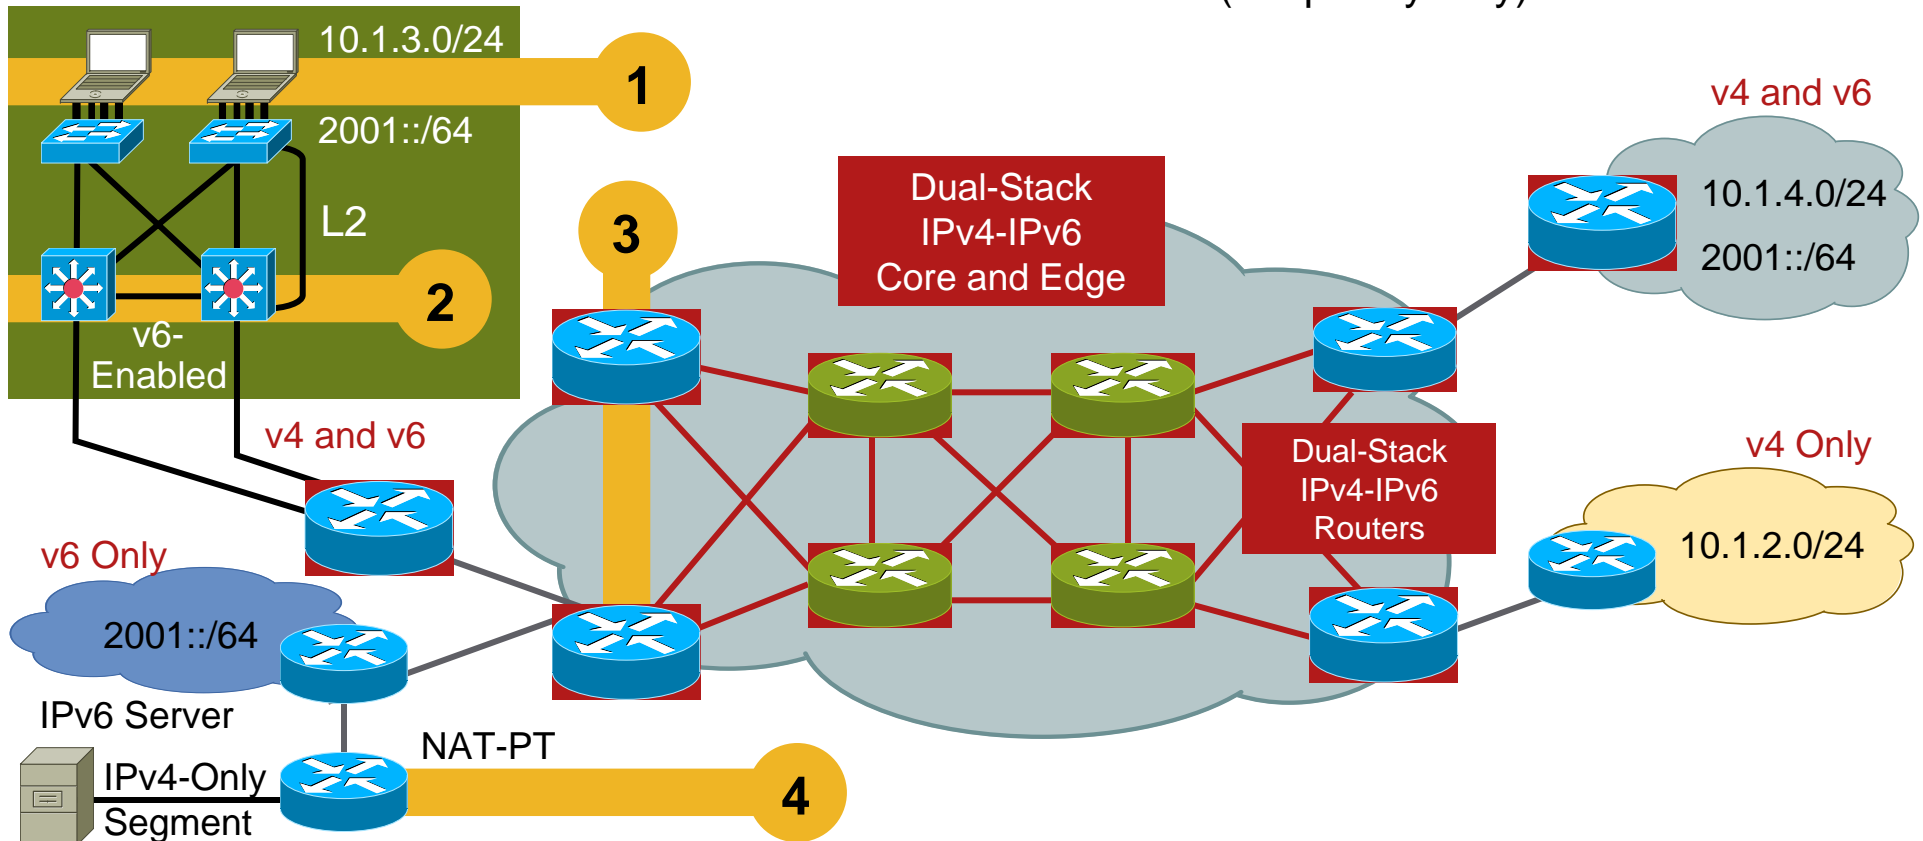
10.1.3.0/24

1

2001::/64

L2

2

v6-Enabled

3

Dual-Stack IPv4-IPv6 Core and Edge

v4 and v6

10.1.4.0/24

2001::/64

v4 and v6

Dual-Stack IPv4-IPv6 Routers

v4 Only

10.1.2.0/24

v6 Only

2001::/64

IPv6 Server

IPv4-Only Segment

NAT-PT

4